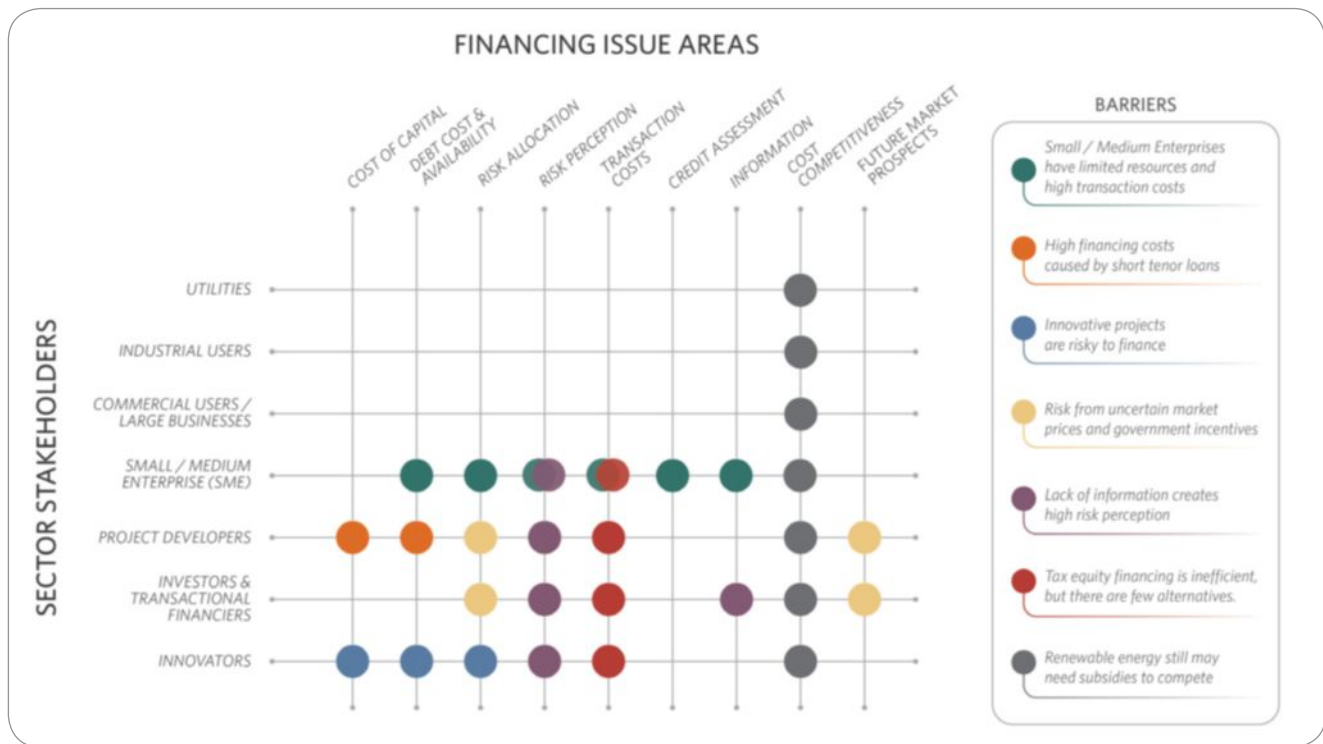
FINANCING ISSUE AREAS

COST OF CAPITAL
DEBT COST & AVAILABILITY
RISK ALLOCATION
RISK PERCEPTION
TRANSACTION COSTS
CREDIT ASSESSMENT
INFORMATION
COST COMPETITIVENESS
FUTURE MARKET PROSPECTS

SECTOR STAKEHOLDERS

UTILITIES
INDUSTRIAL USERS
COMMERCIAL USERS / LARGE BUSINESSES
SMALL / MEDIUM ENTERPRISE (SME)
PROJECT DEVELOPERS
INVESTORS & TRANSACTIONAL FINANCIERS
INNOVATORS

BARRIERS

Small / Medium Enterprises have limited resources and high transaction costs

High financing costs caused by short tenor loans

Innovative projects are risky to finance

Risk from uncertain market prices and government incentives

Lack of information creates high risk perception

Tax equity financing is inefficient, but there are few alternatives.

Renewable energy still may need subsidies to compete